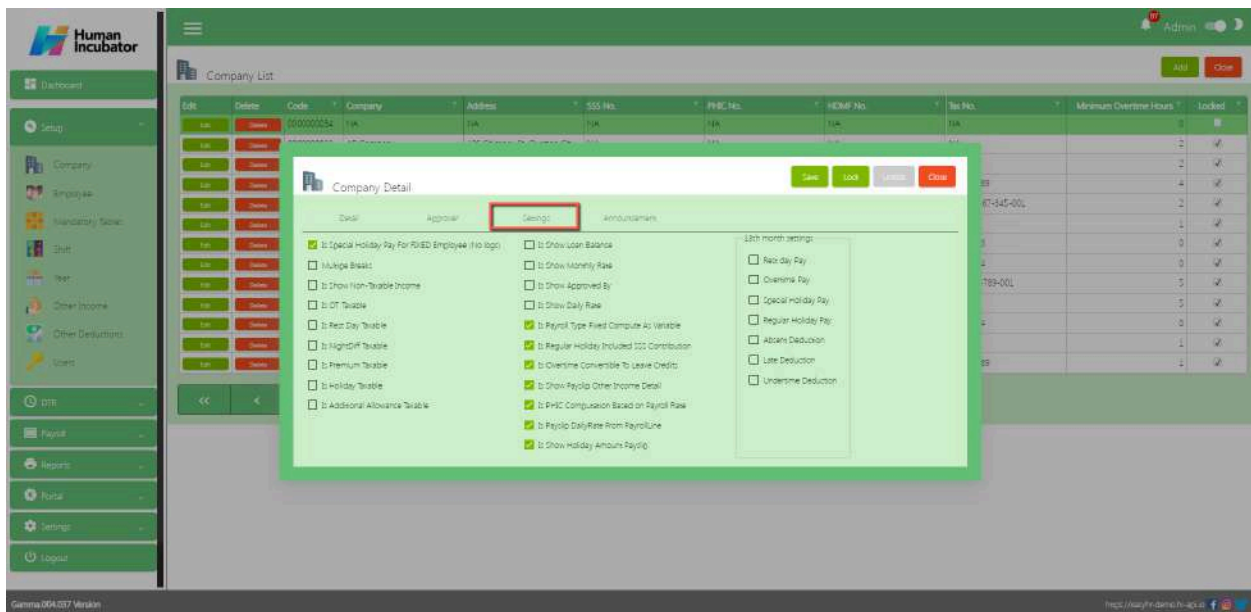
Human Incubator

Dashboard
Setup
Company
Employee
Mandatory Tables
Shift
Year
Other Income
Other Deductions
Users
DTR
Payroll
Reports
Portal
Settings
Logout

Gamma.004.037 Version

Admin

Company List

Add Close

| Edit | Delete | Code | Company | Address | SSS No. | PHIC No. | HDMF No. | Tax No. | Minimum Overtime Hours | Locked |
|---|---|---|---|---|---|---|---|---|---|---|
| Edit | Delete | 0000000054 | NA | NA | NA | NA | NA | NA | 0 | |
| Edit | Delete | | | | | | | | 2 | ✓ |
| Edit | Delete | | | | | | | | 2 | ✓ |
| Edit | Delete | | | | | | | 89 | 4 | ✓ |
| Edit | Delete | | | | | | | 87-345-001 | 2 | ✓ |
| Edit | Delete | | | | | | | | 1 | ✓ |
| Edit | Delete | | | | | | | 3 | 0 | ✓ |
| Edit | Delete | | | | | | | 2 | 0 | ✓ |
| Edit | Delete | | | | | | | 789-001 | 5 | ✓ |
| Edit | Delete | | | | | | | | 5 | ✓ |
| Edit | Delete | | | | | | | 4 | 0 | ✓ |
| Edit | Delete | | | | | | | | 1 | ✓ |
| Edit | Delete | | | | | | | 89 | 1 | ✓ |

<< <

Company Detail

Save Lock Unlock Close

Detail Approver Settings Announcement

Is Special Holiday Pay For FIXED Employee (No logs)
Multiple Breaks
Is Show Non-Taxable Income
Is OT Taxable
Is Rest Day Taxable
Is NightDiff Taxable
Is Premium Taxable
Is Holiday Taxable
Is Addisonal Allowance Taxable

Is Show Loan Balance
Is Show Monthly Rate
Is Show Approved By
Is Show Daily Rate
Is Payroll Type Fixed Compute As Variable
Is Regular Holiday Included SSS Contribution
Is Overtime Convertible To Leave Credits
Is Show Payslip Other Income Detail
Is PHIC Compulsation Based on Payroll Rate
Is Payslip DailyRate From PayrollLine
Is Show Holiday Amount Payslip

13th month settings
Rest day Pay
Overtime Pay
Special Holiday Pay
Regular Holiday Pay
Absent Deduction
Late Deduction
Undertime Deduction

https://easyhr-demo.hi-api.io